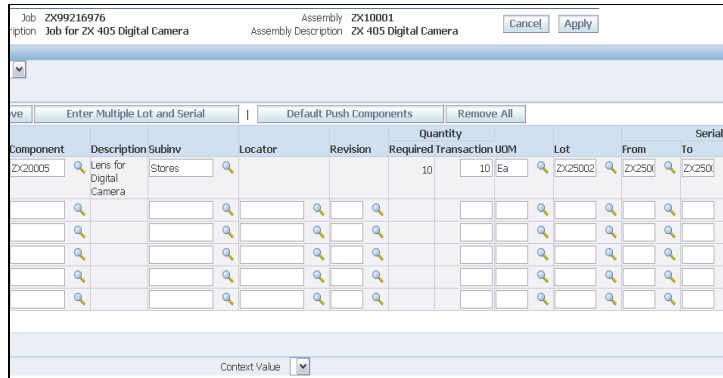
Job ZX99216976
ription Job for ZX 405 Digital Camera

Assembly ZX10001
Assembly Description ZX 405 Digital Camera

Cancel Apply

ve | Enter Multiple Lot and Serial | Default Push Components | Remove All

| Component | Description | Subinv | Locator | Revision | Quantity Required | Quantity Transaction | UOM | Lot | Serial From | Serial To |
|---|---|---|---|---|---|---|---|---|---|---|
| ZX20005 | Lens for Digital Camera | Stores | | | 10 | 10 | Ea | ZX25002 | ZX250 | ZX250 |
| | | | | | | | | | | |
| | | | | | | | | | | |
| | | | | | | | | | | |
| | | | | | | | | | | |

Context Value